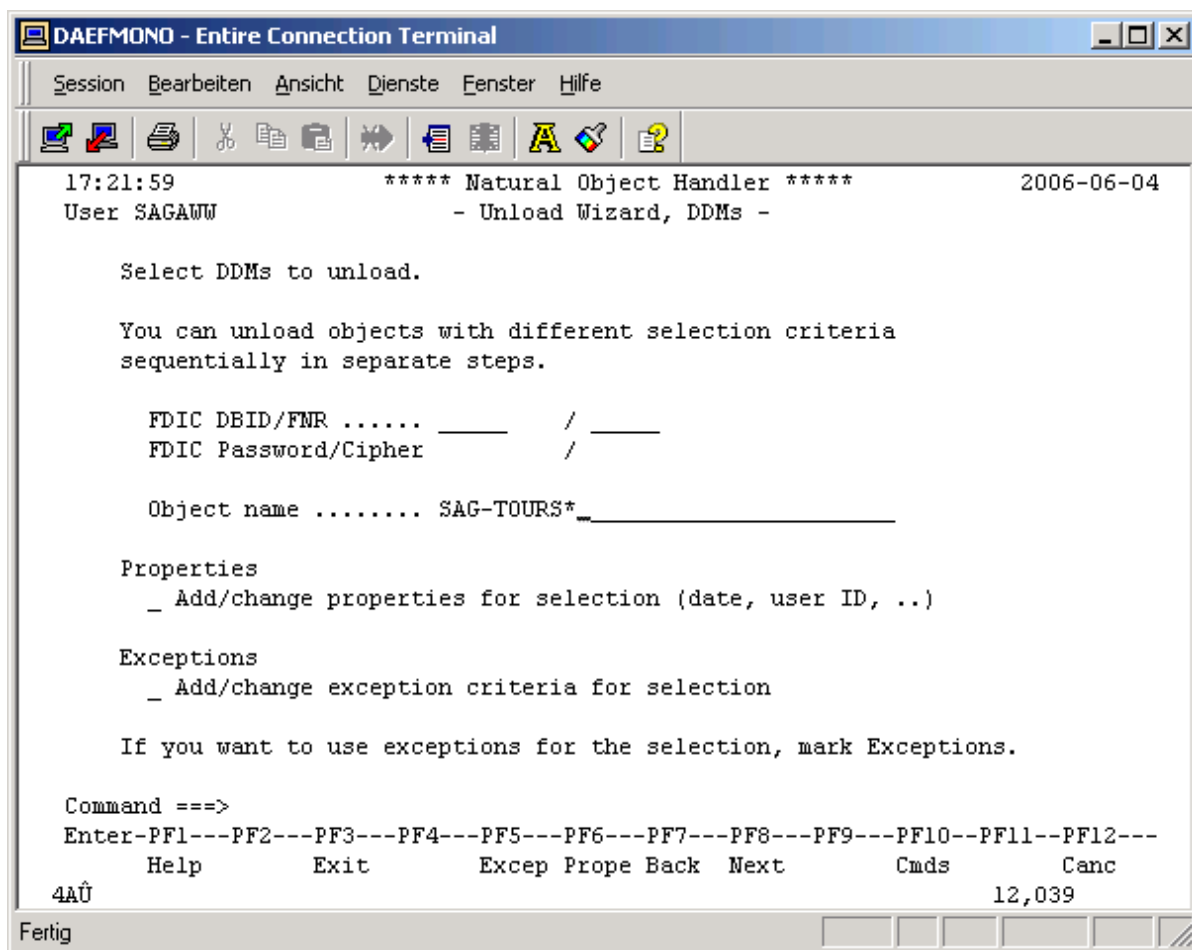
DAEFMONO - Entire Connection Terminal

Session Bearbeiten Ansicht Dienste Fenster Hilfe

17:21:59 ***** Natural Object Handler ***** 2006-06-04
User SAGAWW - Unload Wizard, DDMs -

Select DDMs to unload.

You can unload objects with different selection criteria sequentially in separate steps.

FDIC DBID/FNR ...... _____ / _____
FDIC Password/Cipher /

Object name ........ SAG-TOURS*_____________________

Properties
_ Add/change properties for selection (date, user ID, ..)

Exceptions
_ Add/change exception criteria for selection

If you want to use exceptions for the selection, mark Exceptions.

Command ===>
Enter-PF1---PF2---PF3---PF4---PF5---PF6---PF7---PF8---PF9---PF10--PF11--PF12---
Help Exit Excep Prope Back Next Cmds Canc
4AÛ 12,039

Fertig